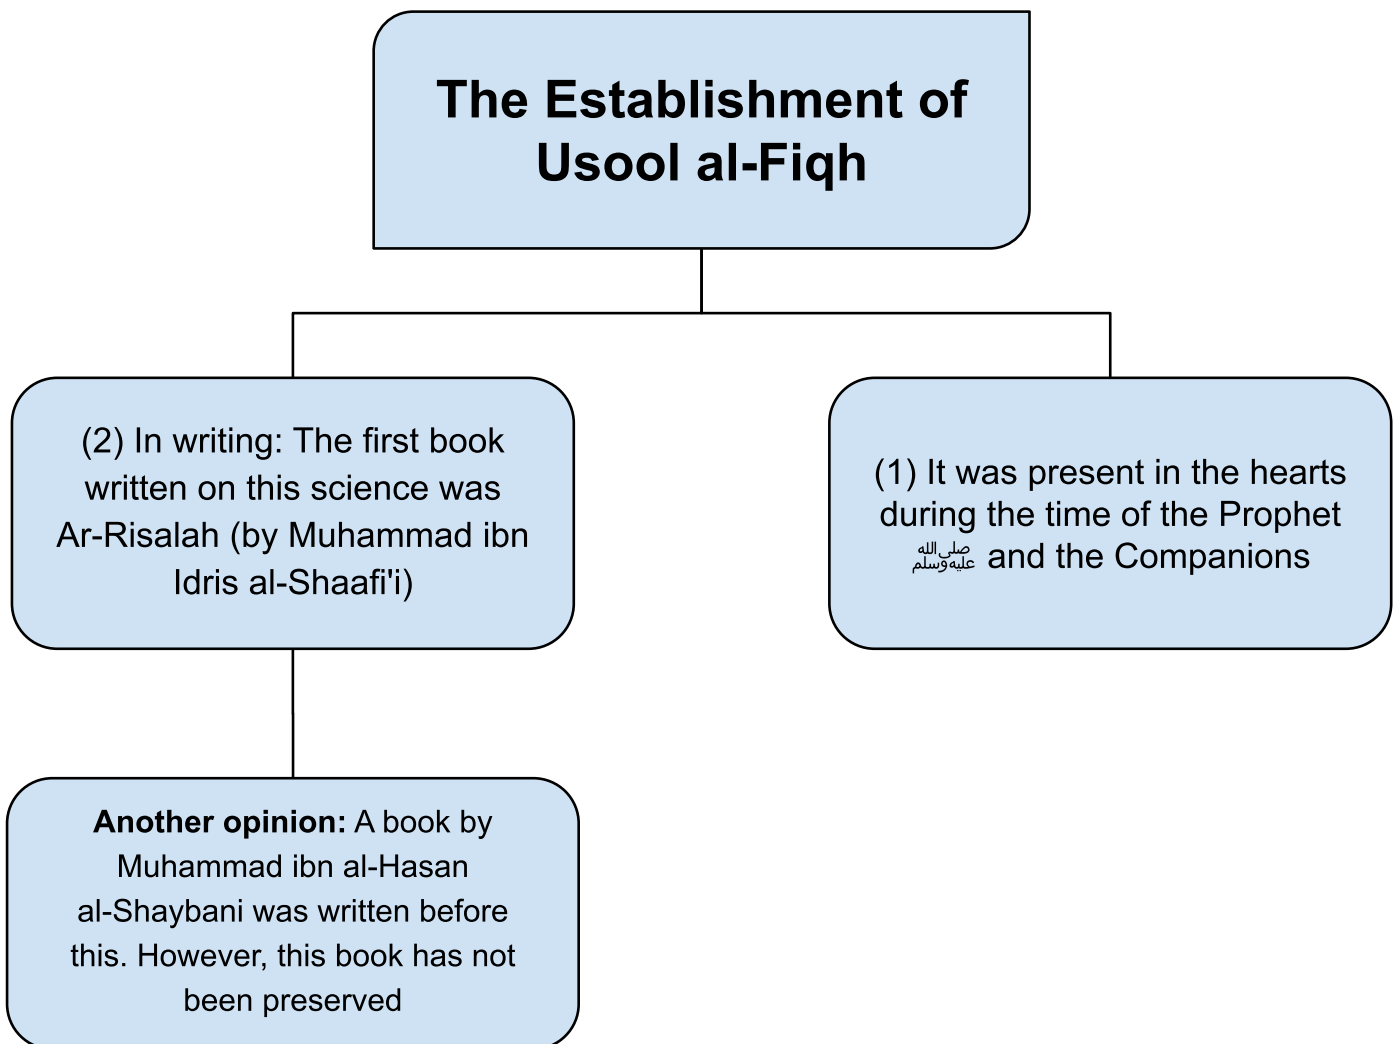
The Establishment of Usool al-Fiqh

(2) In writing: The first book written on this science was Ar-Risalah (by Muhammad ibn Idris al-Shaafi'i)

(1) It was present in the hearts during the time of the Prophet ﷺ and the Companions

**Another opinion:** A book by Muhammad ibn al-Hasan al-Shaybani was written before this. However, this book has not been preserved